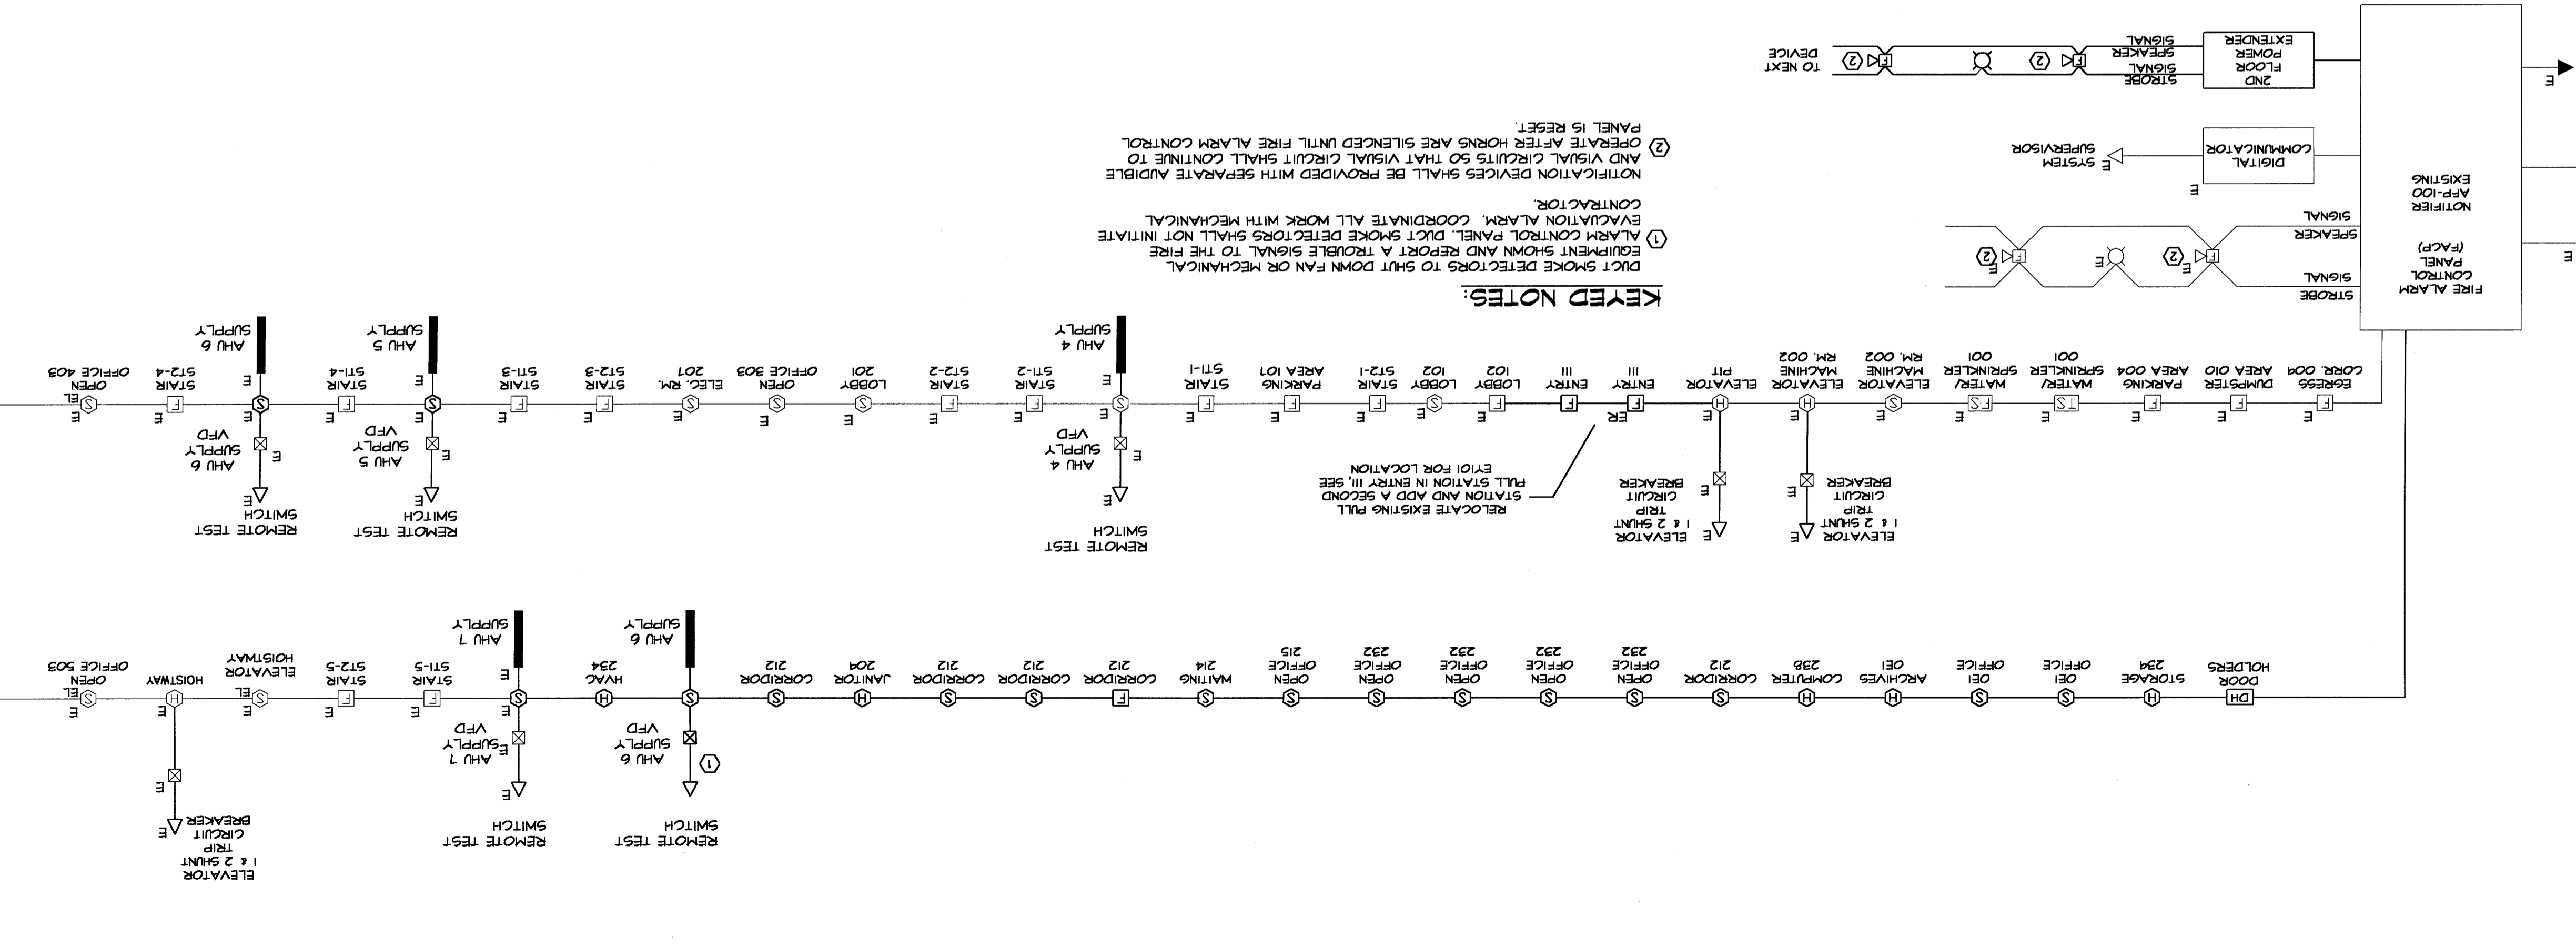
KEYED NOTES:

① DUCT SMOKE DETECTORS TO SHUT DOWN FAN OR MECHANICAL EQUIPMENT SHOWN AND REPORT A TROUBLE SIGNAL TO THE FIRE ALARM CONTROL PANEL. DUCT SMOKE DETECTORS SHALL NOT INITIATE EVACUATION ALARM. COORDINATE ALL WORK WITH MECHANICAL CONTRACTOR.

② NOTIFICATION DEVICES SHALL BE PROVIDED WITH SEPARATE AUDIBLE AND VISUAL CIRCUITS SO THAT VISUAL CIRCUIT SHALL CONTINUE TO OPERATE AFTER HORNS ARE SILENCED UNTIL FIRE ALARM CONTROL PANEL IS RESET.

FIRE ALARM CONTROL PANEL (FACP)
EXISTING NOTIFIER AFP-100

2ND FLOOR POWER EXTENDER
STROBE SIGNAL
SPEAKER SIGNAL
TO NEXT DEVICE

DIGITAL COMMUNICATOR
SYSTEM SUPERVISOR

STROBE SIGNAL
SPEAKER SIGNAL

EGRESS CORR. 004
DUMPSTER AREA 010
PARKING AREA 004
WATER/ SPRINKLER 100
WATER/ SPRINKLER 100
ELEVATOR MACHINE RM. 002
ELEVATOR MACHINE RM. 002
ELEVATOR PIT
ENTRY 111
ENTRY 111
LOBBY 102
LOBBY 102
STAIR ST2-1
PARKING AREA 101
STAIR ST1-1
STAIR ST1-2
STAIR ST2-2
LOBBY 201
OPEN OFFICE 303
ELEC. RM. 207
STAIR ST2-3
STAIR ST1-3
STAIR ST1-4
STAIR ST2-4
OPEN OFFICE 403

AHU 4 SUPPLY
AHU 5 SUPPLY
AHU 6 SUPPLY

ELEVATOR 1 & 2 SHUNT TRIP CIRCUIT BREAKER
ELEVATOR 1 & 2 SHUNT TRIP CIRCUIT BREAKER
RELOCATE EXISTING PULL STATION AND ADD A SECOND PULL STATION IN ENTRY 111, SEE EY101 FOR LOCATION
AHU 4 SUPPLY VFD
REMOTE TEST SWITCH
AHU 5 SUPPLY VFD
REMOTE TEST SWITCH
AHU 6 SUPPLY VFD
REMOTE TEST SWITCH

DOOR HOLDERS
STORAGE 234
OFFICE 031
OFFICE 031
ARCHIVES 031
COMPUTER 238
CORRIDOR 212
OPEN OFFICE 232
OPEN OFFICE 232
OPEN OFFICE 232
OPEN OFFICE 232
OPEN OFFICE 215
WAITING 214
CORRIDOR 212
CORRIDOR 212
CORRIDOR 212
JANITOR 204
CORRIDOR 212
HVAC 234
STAIR ST1-5
STAIR ST2-5
ELEVATOR HOISTWAY
HOISTWAY
OPEN OFFICE 503

AHU 6 SUPPLY
AHU 7 SUPPLY
AHU 6 SUPPLY VFD
AHU 7 SUPPLY VFD
REMOTE TEST SWITCH
REMOTE TEST SWITCH
ELEVATOR 1 & 2 SHUNT TRIP CIRCUIT BREAKER